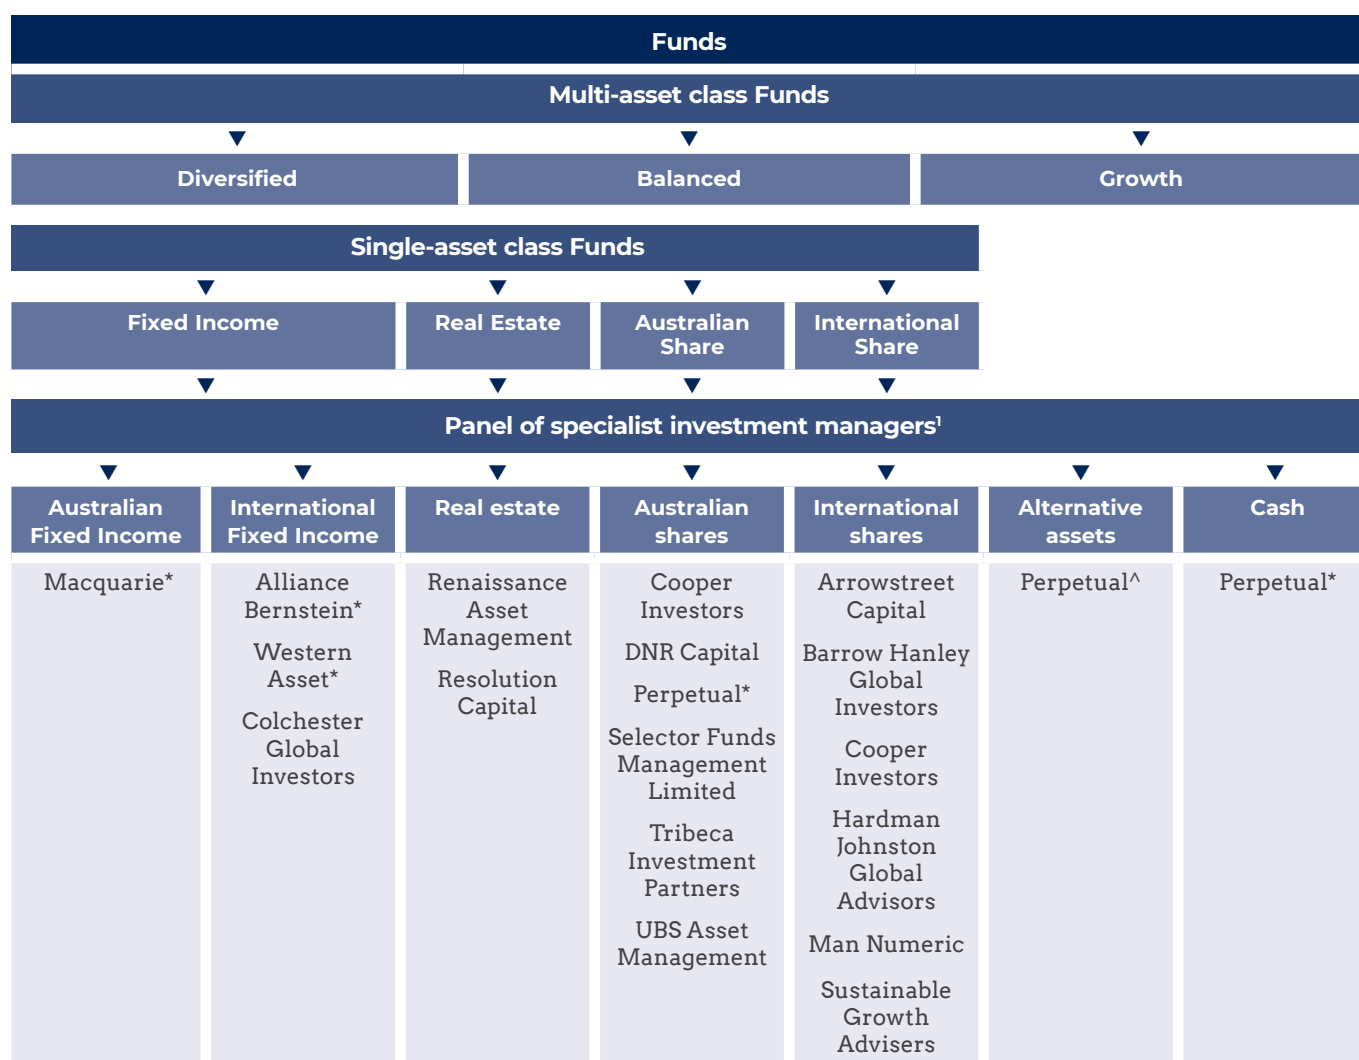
Funds

Multi-asset class Funds

Diversified

Balanced

Growth

Single-asset class Funds

Fixed Income

Real Estate

Australian Share

International Share

Panel of specialist investment managers$^1$

| Australian Fixed Income | International Fixed Income | Real estate | Australian shares | International shares | Alternative assets | Cash |
|---|---|---|---|---|---|---|
| Macquarie* | Alliance Bernstein* Western Asset* Colchester Global Investors | Renaissance Asset Management Resolution Capital | Cooper Investors DNR Capital Perpetual* Selector Funds Management Limited Tribeca Investment Partners UBS Asset Management | Arrowstreet Capital Barrow Hanley Global Investors Cooper Investors Hardman Johnston Global Advisors Man Numeric Sustainable Growth Advisers | Perpetual^ | Perpetual* |